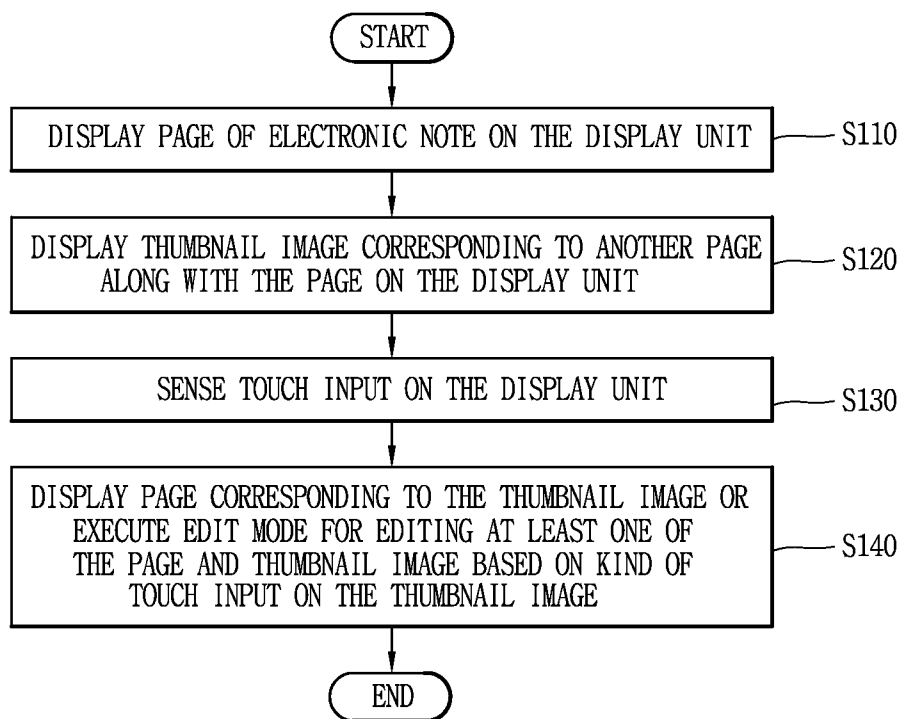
START

DISPLAY PAGE OF ELECTRONIC NOTE ON THE DISPLAY UNIT

S110

DISPLAY THUMBNAIL IMAGE CORRESPONDING TO ANOTHER PAGE ALONG WITH THE PAGE ON THE DISPLAY UNIT

S120

SENSE TOUCH INPUT ON THE DISPLAY UNIT

S130

DISPLAY PAGE CORRESPONDING TO THE THUMBNAIL IMAGE OR EXECUTE EDIT MODE FOR EDITING AT LEAST ONE OF THE PAGE AND THUMBNAIL IMAGE BASED ON KIND OF TOUCH INPUT ON THE THUMBNAIL IMAGE

S140

END